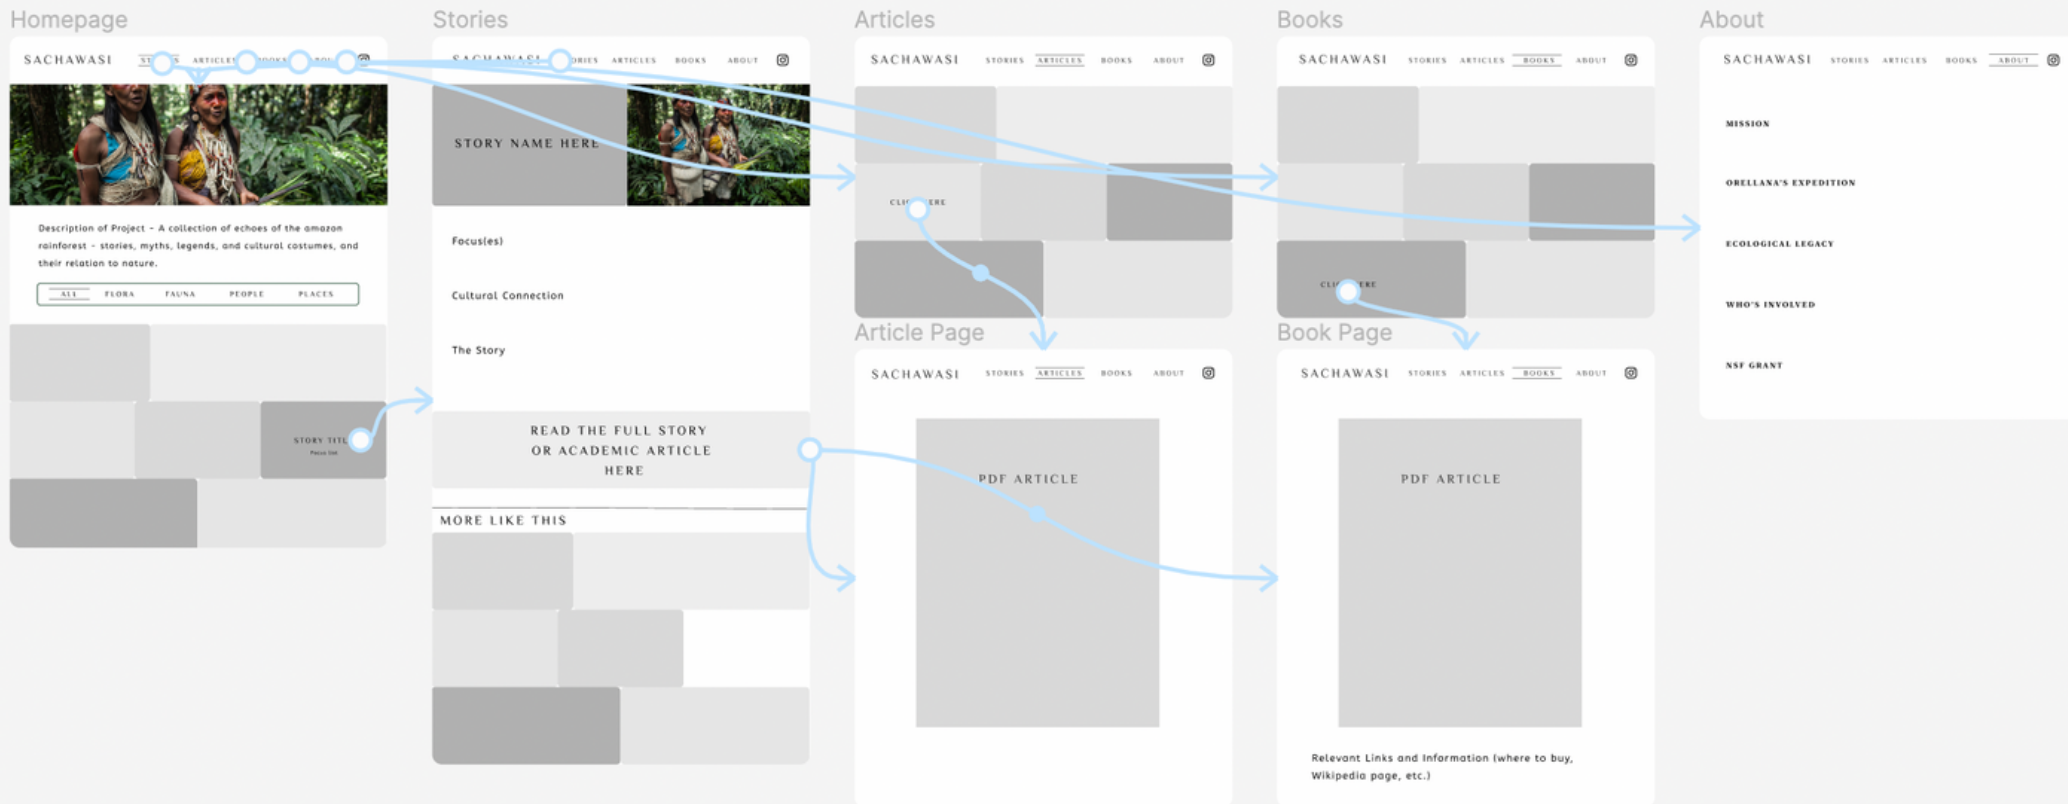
Homepage

SACHAWASI ST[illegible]S ARTICLES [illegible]OOKS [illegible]OU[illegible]

Description of Project - A collection of echoes of the amazon rainforest - stories, myths, legends, and cultural costumes, and their relation to nature.

ALL FLORA FAUNA PEOPLE PLACES

STORY TITL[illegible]
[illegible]

Stories

SACHAWASI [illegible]ORIES ARTICLES BOOKS ABOUT

STORY NAME HERE

Focus(es)

Cultural Connection

The Story

READ THE FULL STORY OR ACADEMIC ARTICLE HERE

MORE LIKE THIS

Articles

SACHAWASI STORIES ARTICLES BOOKS ABOUT

CLI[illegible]ERE

Article Page

SACHAWASI STORIES ARTICLES BOOKS ABOUT

PDF ARTICLE

Books

SACHAWASI STORIES ARTICLES BOOKS ABOUT

CLI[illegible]ERE

Book Page

SACHAWASI STORIES ARTICLES BOOKS ABOUT

PDF ARTICLE

Relevant Links and Information (where to buy, Wikipedia page, etc.)

About

SACHAWASI STORIES ARTICLES BOOKS ABOUT

MISSION

ORELLANA'S EXPEDITION

ECOLOGICAL LEGACY

WHO'S INVOLVED

NSF GRANT